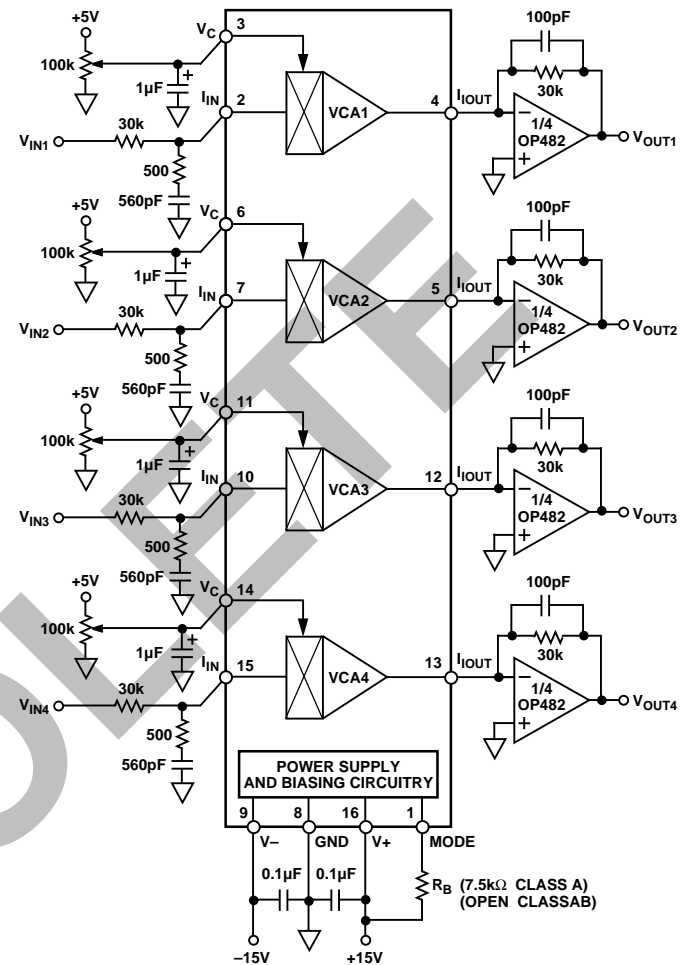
+5V
100k
$V_C$
3
1µF
+
$I_{IN}$
2
VCA1
4
$I_{IOUT}$
100pF
30k
–
1/4
OP482
+
$V_{OUT1}$
$V_{IN1}$
30k
500
560pF

+5V
100k
$V_C$
6
1µF
+
$I_{IN}$
7
VCA2
5
$I_{IOUT}$
100pF
30k
–
1/4
OP482
+
$V_{OUT2}$
$V_{IN2}$
30k
500
560pF

+5V
100k
$V_C$
11
1µF
+
$I_{IN}$
10
VCA3
12
$I_{IOUT}$
100pF
30k
–
1/4
OP482
+
$V_{OUT3}$
$V_{IN3}$
30k
500
560pF

+5V
100k
$V_C$
14
1µF
+
$I_{IN}$
15
VCA4
13
$I_{IOUT}$
100pF
30k
–
1/4
OP482
+
$V_{OUT4}$
$V_{IN4}$
30k
500
560pF

POWER SUPPLY AND BIASING CIRCUITRY
9
V–
8
GND
16
V+
1
MODE
0.1µF
0.1µF
$R_B$ (7.5kΩ CLASS A) (OPEN CLASSAB)
–15V
+15V
OBSOLETE